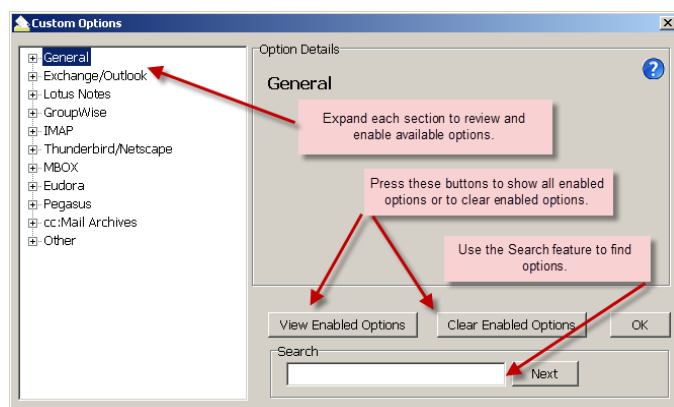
Custom Options

General
Exchange/Outlook
Lotus Notes
GroupWise
IMAP
Thunderbird/Netscape
MBOX
Eudora
Pegasus
cc:Mail Archives
Other

Option Details

General

?

Expand each section to review and enable available options.

Press these buttons to show all enabled options or to clear enabled options.

Use the Search feature to find options.

View Enabled Options

Clear Enabled Options

OK

Search

Next